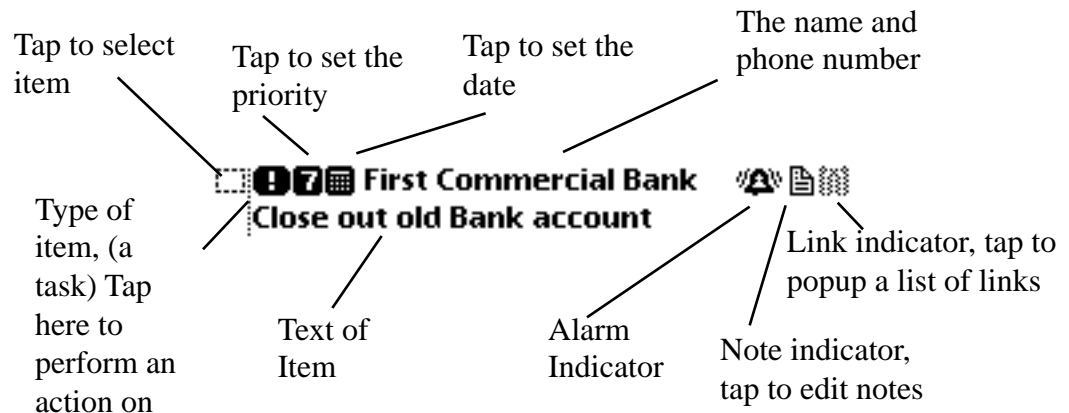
Tap to select item

Tap to set the priority

Tap to set the date

The name and phone number

7 First Commercial Bank
Close out old Bank account

Type of item, (a task) Tap here to perform an action on

Text of Item

Alarm Indicator

Note indicator, tap to edit notes

Link indicator, tap to popup a list of links